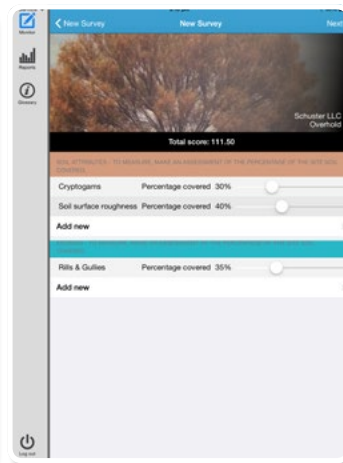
Monitor

Reports

Glossary

New Survey

New Survey

Next

Schuster LLC
Overhold

Total score: 111.50

SOIL ATTRIBUTES - TO MEASURE, MAKE AN ASSESSMENT OF THE PERCENTAGE OF THE SITE SOIL COVERED

Cryptogams Percentage covered 30%

Soil surface roughness Percentage covered 40%

Add new

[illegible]

Rills & Gullies Percentage covered 35%

Add new

Log out